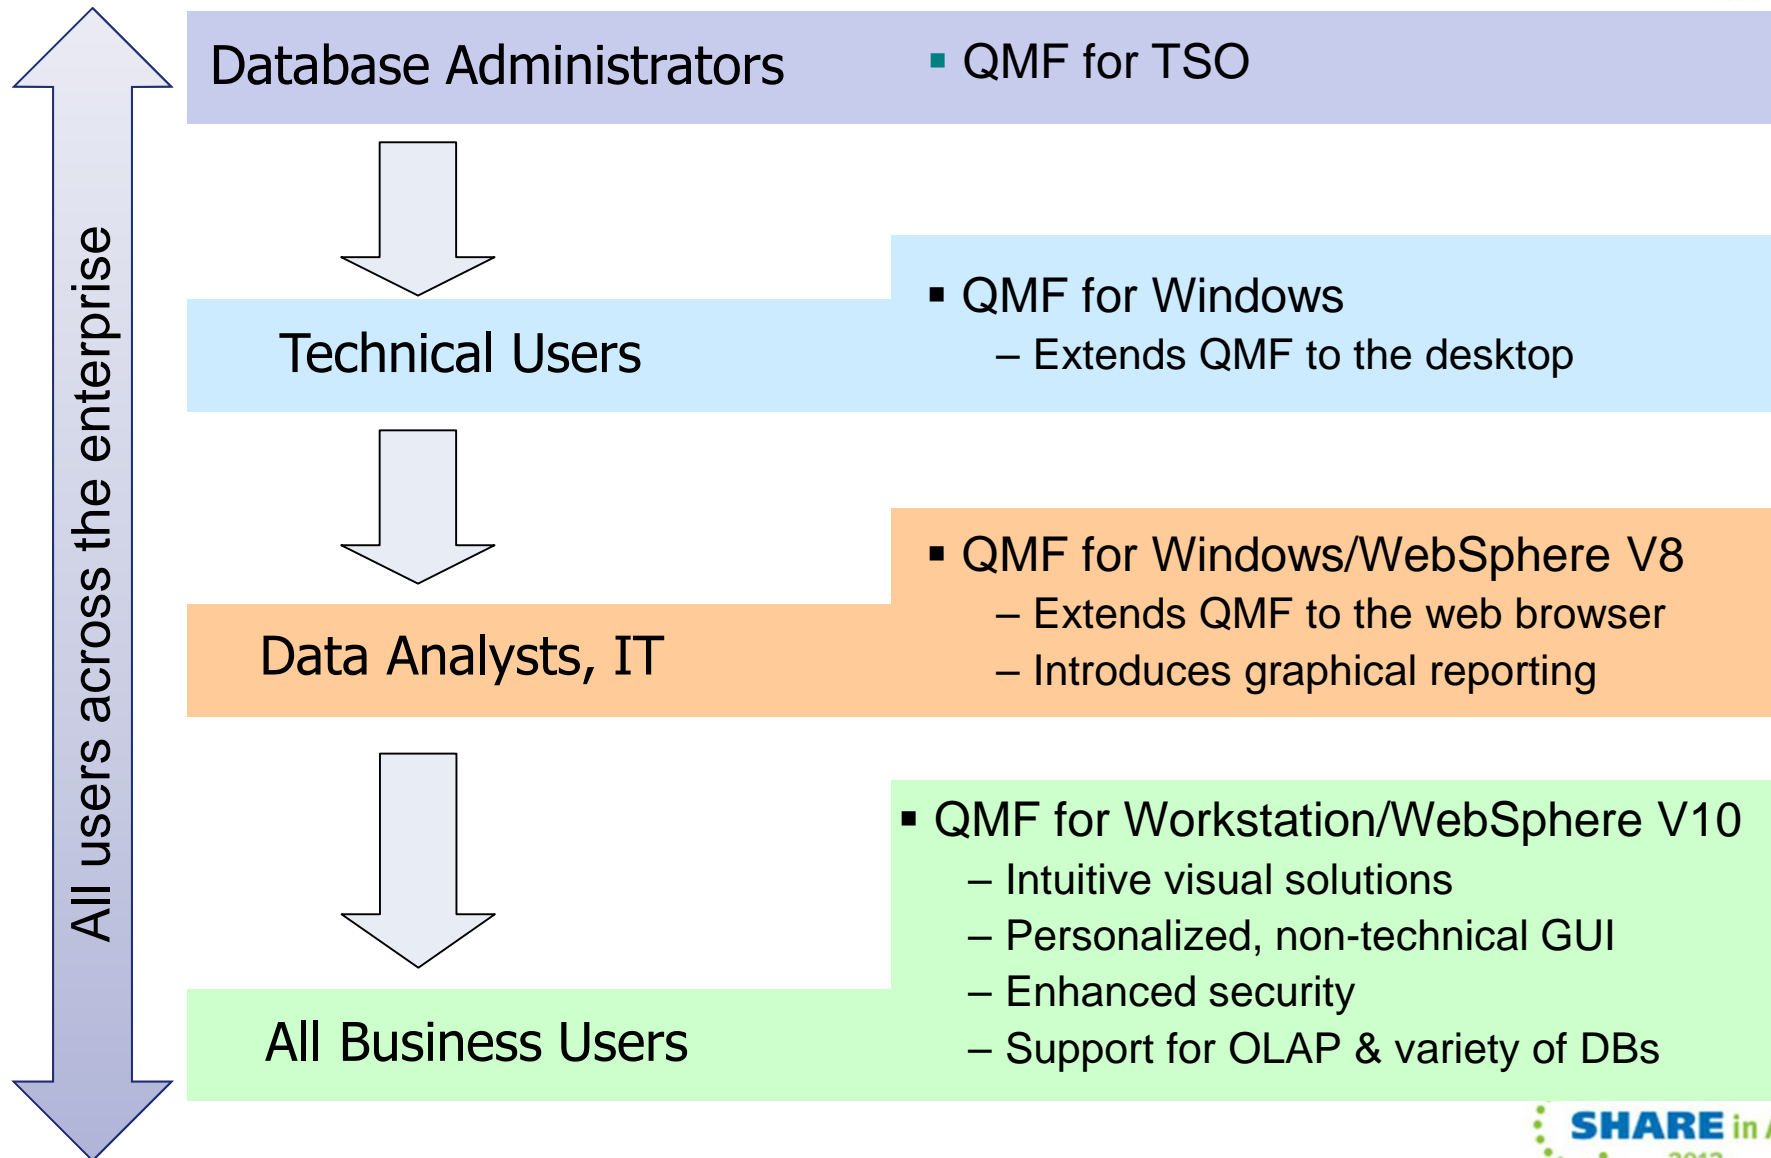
All users across the enterprise

Database Administrators

▪ QMF for TSO

Technical Users

▪ QMF for Windows
– Extends QMF to the desktop

Data Analysts, IT

▪ QMF for Windows/WebSphere V8
– Extends QMF to the web browser
– Introduces graphical reporting

All Business Users

▪ QMF for Workstation/WebSphere V10
– Intuitive visual solutions
– Personalized, non-technical GUI
– Enhanced security
– Support for OLAP & variety of DBs

SHARE in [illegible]